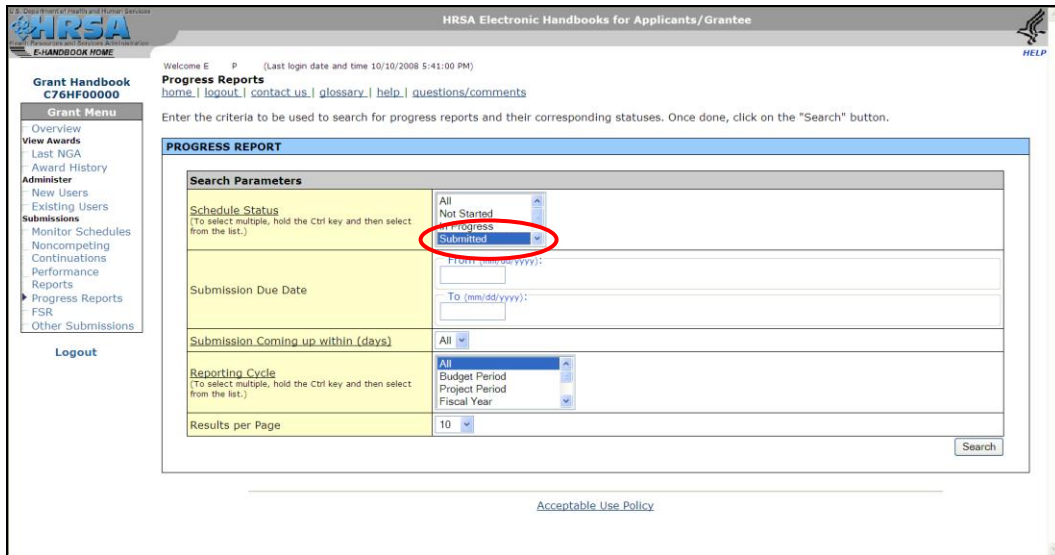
U.S. Department of Health and Human Services
HRSA
Health Resources and Services Administration
E-HANDBOOK HOME

HRSA Electronic Handbooks for Applicants/Grantee

HELP

Welcome E P (Last login date and time 10/10/2008 5:41:00 PM)
Progress Reports
home | logout | contact us | glossary | help | questions/comments

Grant Handbook
C76HF00000

Grant Menu
Overview
View Awards
Last NGA
Award History
Administer
New Users
Existing Users
Submissions
Monitor Schedules
Noncompeting Continuations
Performance Reports
Progress Reports
FSR
Other Submissions

Logout

Enter the criteria to be used to search for progress reports and their corresponding statuses. Once done, click on the "Search" button.

PROGRESS REPORT

| Search Parameters | |
|---|---|
| Schedule Status (To select multiple, hold the Ctrl key and then select from the list.) | All<br>Not Started<br>In Progress<br>Submitted |
| Submission Due Date | From (mm/dd/yyyy):<br>To (mm/dd/yyyy): |
| Submission Coming up within (days) | All |
| Reporting Cycle (To select multiple, hold the Ctrl key and then select from the list.) | All<br>Budget Period<br>Project Period<br>Fiscal Year |
| Results per Page | 10 |

Search

Acceptable Use Policy